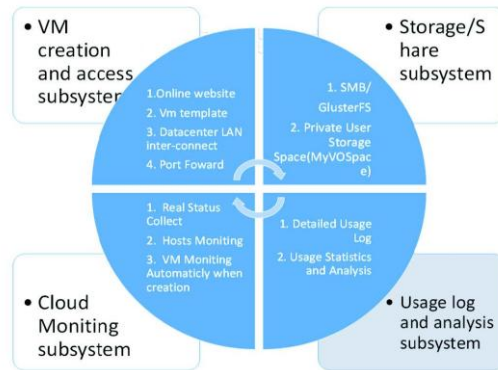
• VM creation and access subsystem

1.Online website
2. Vm template
3. Datacenter LAN inter-connect
4. Port Foward

• Storage/Share subsystem

1. SMB/GlusterFS
2. Private User Storage Space(MyVOSpace)

1. Real Status Collect
2. Hosts Moniting
3. VM Moniting Automaticly when creation

1. Detailed Usage Log
2. Usage Statistics and Analysis

• Cloud Moniting subsystem

• Usage log and analysis subsystem